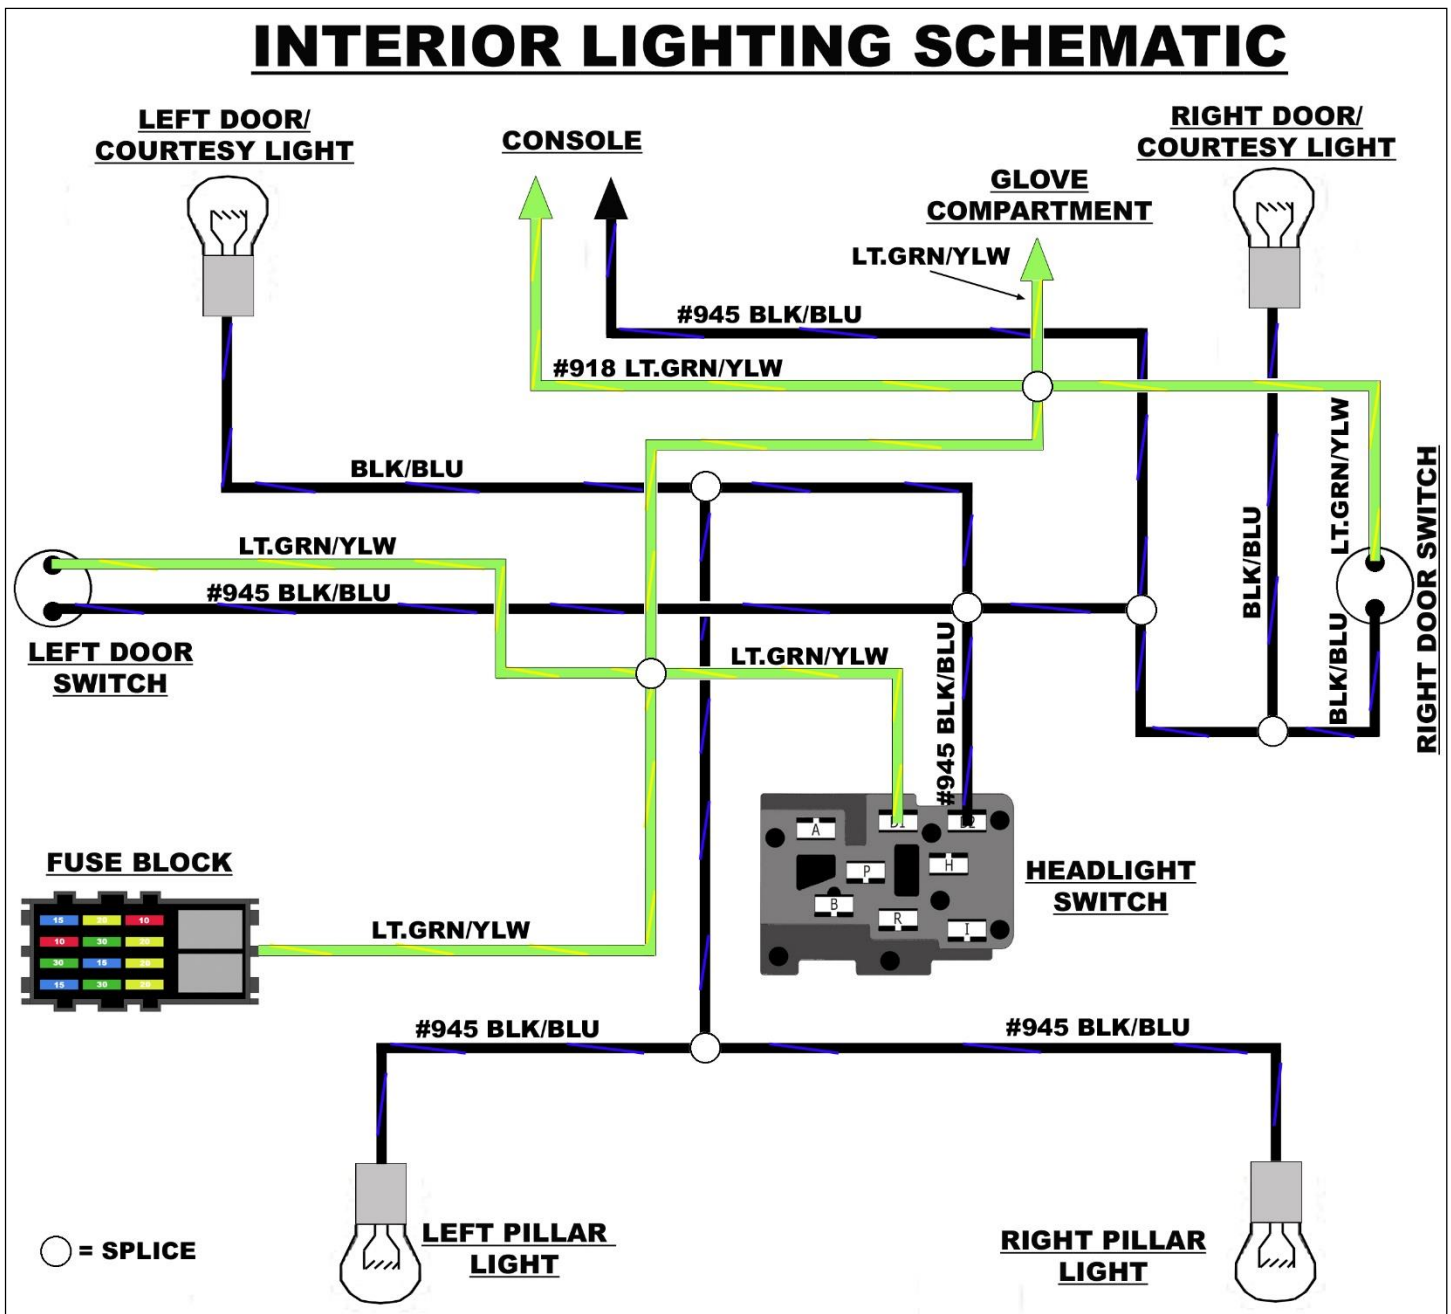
INTERIOR LIGHTING SCHEMATIC

LEFT DOOR/
COURTESY LIGHT

CONSOLE

GLOVE
COMPARTMENT

RIGHT DOOR/
COURTESY LIGHT

LT.GRN/YLW

#945 BLK/BLU

#918 LT.GRN/YLW

BLK/BLU

LT.GRN/YLW

#945 BLK/BLU

LEFT DOOR
SWITCH

LT.GRN/YLW

#945 BLK/BLU

BLK/BLU

LT.GRN/YLW

BLK/BLU

RIGHT DOOR SWITCH

A D1 D2 P H B R I

HEADLIGHT
SWITCH

FUSE BLOCK

15 20 10 10 30 20 30 15 20 15 30 20

LT.GRN/YLW

#945 BLK/BLU

#945 BLK/BLU

= SPLICE

LEFT PILLAR
LIGHT

RIGHT PILLAR
LIGHT